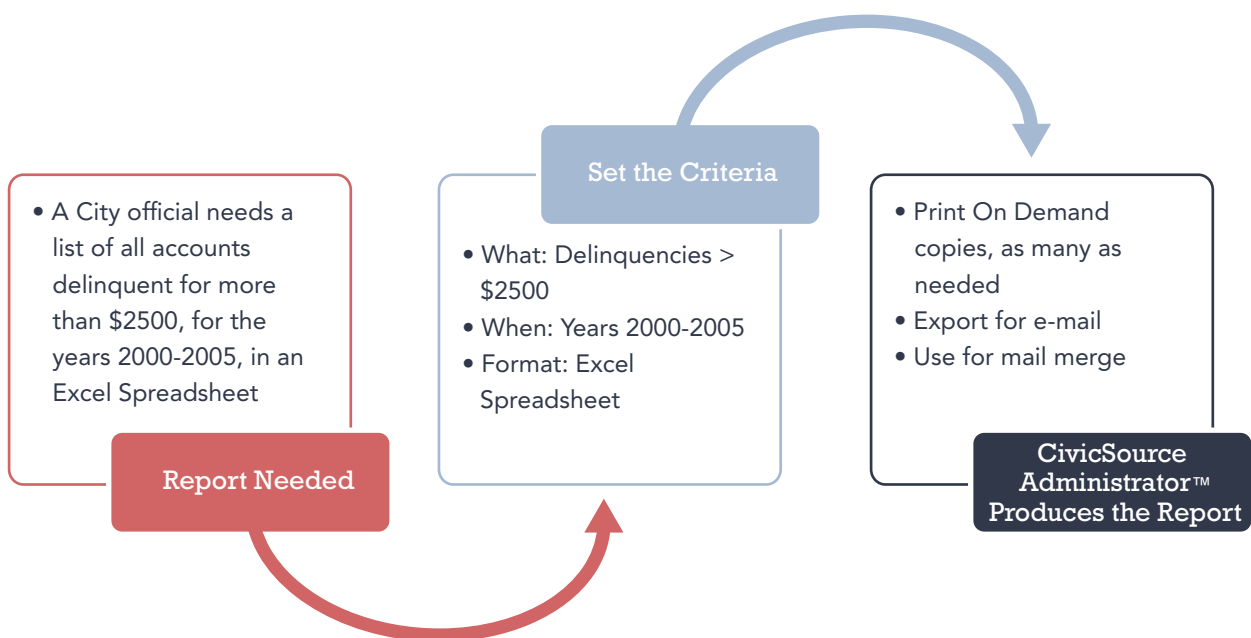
• A City official needs a list of all accounts delinquent for more than $2500, for the years 2000-2005, in an Excel Spreadsheet

Report Needed

Set the Criteria

• What: Delinquencies > $2500
• When: Years 2000-2005
• Format: Excel Spreadsheet

• Print On Demand copies, as many as needed
• Export for e-mail
• Use for mail merge

CivicSource Administrator™ Produces the Report